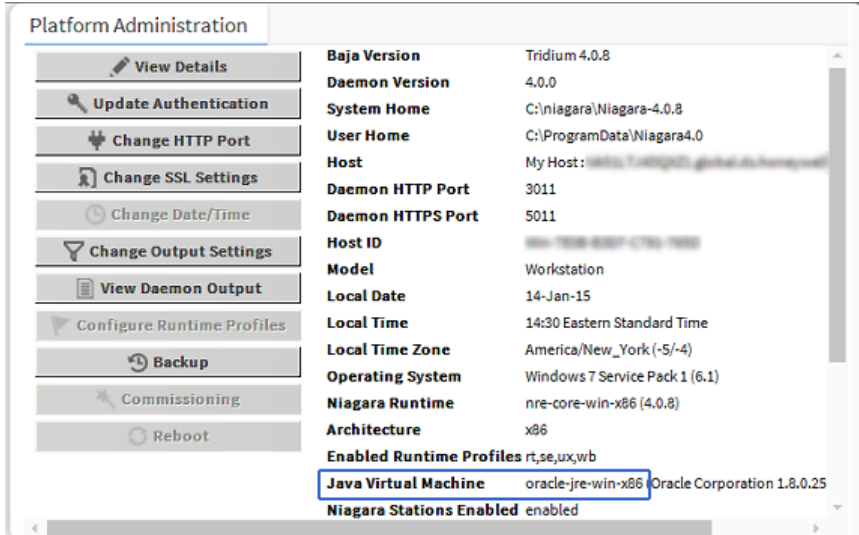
Platform Administration

View Details
Update Authentication
Change HTTP Port
Change SSL Settings
Change Date/Time
Change Output Settings
View Daemon Output
Configure Runtime Profiles
Backup
Commissioning
Reboot

| | |
|---|---|
| Baja Version | Tridium 4.0.8 |
| Daemon Version | 4.0.0 |
| System Home | C:\niagara\Niagara-4.0.8 |
| User Home | C:\ProgramData\Niagara4.0 |
| Host | My Host : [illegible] |
| Daemon HTTP Port | 3011 |
| Daemon HTTPS Port | 5011 |
| Host ID | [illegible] |
| Model | Workstation |
| Local Date | 14-Jan-15 |
| Local Time | 14:30 Eastern Standard Time |
| Local Time Zone | America/New_York (-5/-4) |
| Operating System | Windows 7 Service Pack 1 (6.1) |
| Niagara Runtime | nre-core-win-x86 (4.0.8) |
| Architecture | x86 |
| Enabled Runtime Profiles | rt,se,ux,wb |
| Java Virtual Machine | oracle-jre-win-x86 (Oracle Corporation 1.8.0.25 |
| Niagara Stations Enabled | enabled |